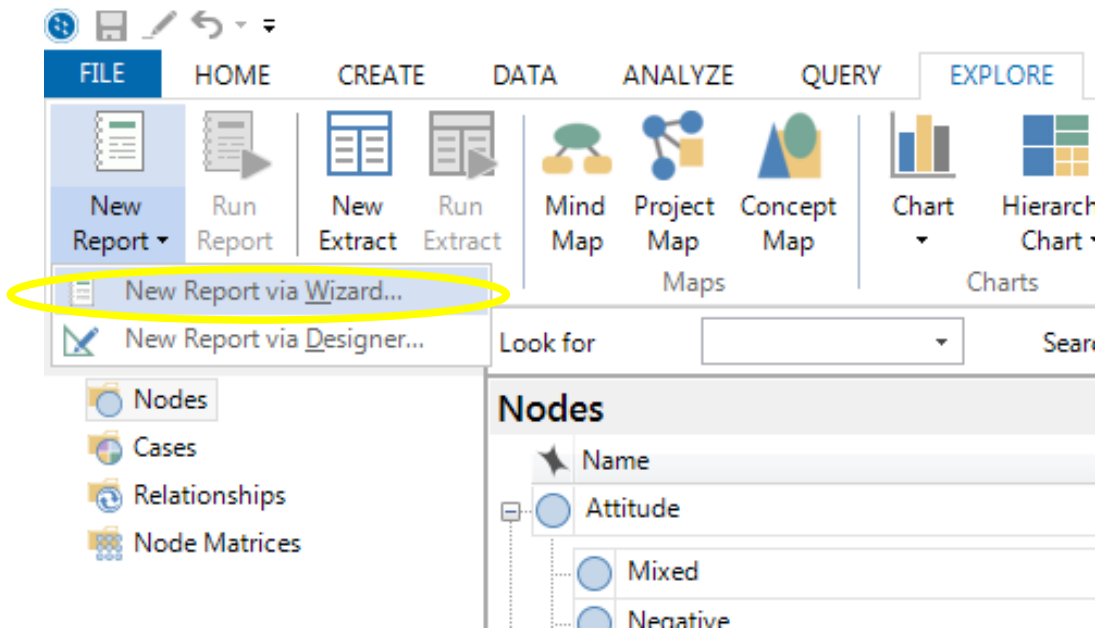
FILE HOME CREATE DATA ANALYZE QUERY EXPLORE

New Report ▾
Run Report
New Extract
Run Extract
Mind Map
Project Map
Concept Map
Maps
Chart ▾
Hierarch Chart
Charts

New Report via Wizard...
New Report via Designer...

Look for
Searc

Nodes
Cases
Relationships
Node Matrices

Nodes

Name
Attitude
Mixed
Negative